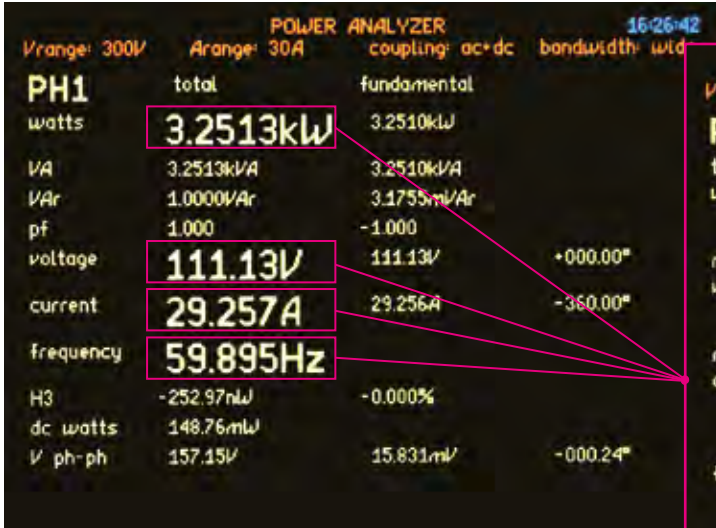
POWER ANALYZER 16:26:42

Vrange: 300V Arange: 30A coupling: ac+dc bandwidth: wid

| PH1 | total | fundamental | |
|---|---|---|---|
| watts | 3.2513kW | 3.2510kW | |
| VA | 3.2513kVA | 3.2510kVA | |
| VAr | 1.0000VAr | 3.1755mVAr | |
| pf | 1.000 | -1.000 | |
| voltage | 111.13V | 111.13V | +000.00° |
| current | 29.257A | 29.256A | -360.00° |
| frequency | 59.895Hz | | |
| H3 | -252.97nW | -0.000% | |
| dc watts | 148.76mW | | |
| V ph-ph | 157.15V | 15.831mV | -000.24° |